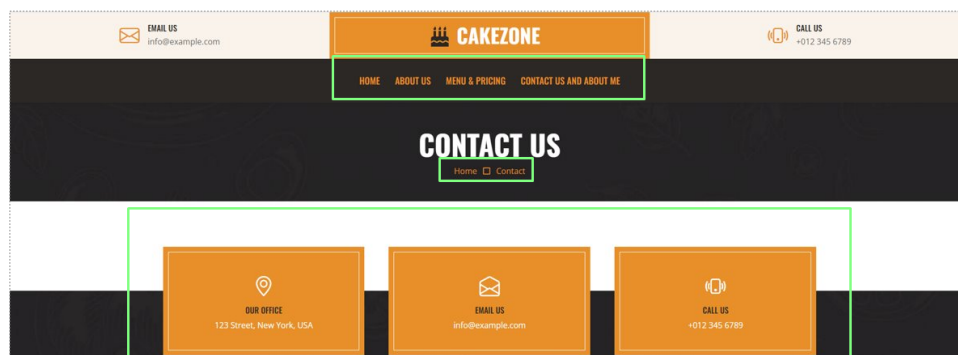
EMAIL US
info@example.com

CAKEZONE

CALL US
+012 345 6789

HOME ABOUT US MENU & PRICING CONTACT US AND ABOUT ME

CONTACT US

Home Contact

OUR OFFICE
123 Street, New York, USA

EMAIL US
info@example.com

CALL US
+012 345 6789